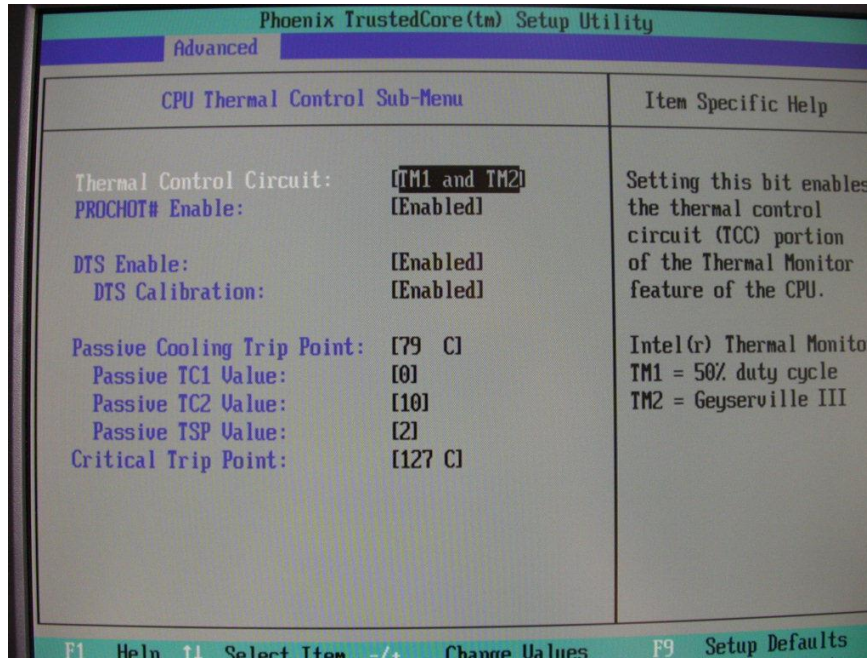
Phoenix TrustedCore(tm) Setup Utility
Advanced

CPU Thermal Control Sub-Menu

Item Specific Help

Thermal Control Circuit: [TM1 and TM2]
PROCHOT# Enable: [Enabled]

DTS Enable: [Enabled]
DTS Calibration: [Enabled]

Passive Cooling Trip Point: [79 C]
Passive TC1 Value: [0]
Passive TC2 Value: [10]
Passive TSP Value: [2]
Critical Trip Point: [127 C]

Setting this bit enables the thermal control circuit (TCC) portion of the Thermal Monitor feature of the CPU.

Intel(r) Thermal Monito
TM1 = 50% duty cycle
TM2 = Geyserville III

F1 Help ↑↓ Select Item -/+ Change Values F9 Setup Defaults